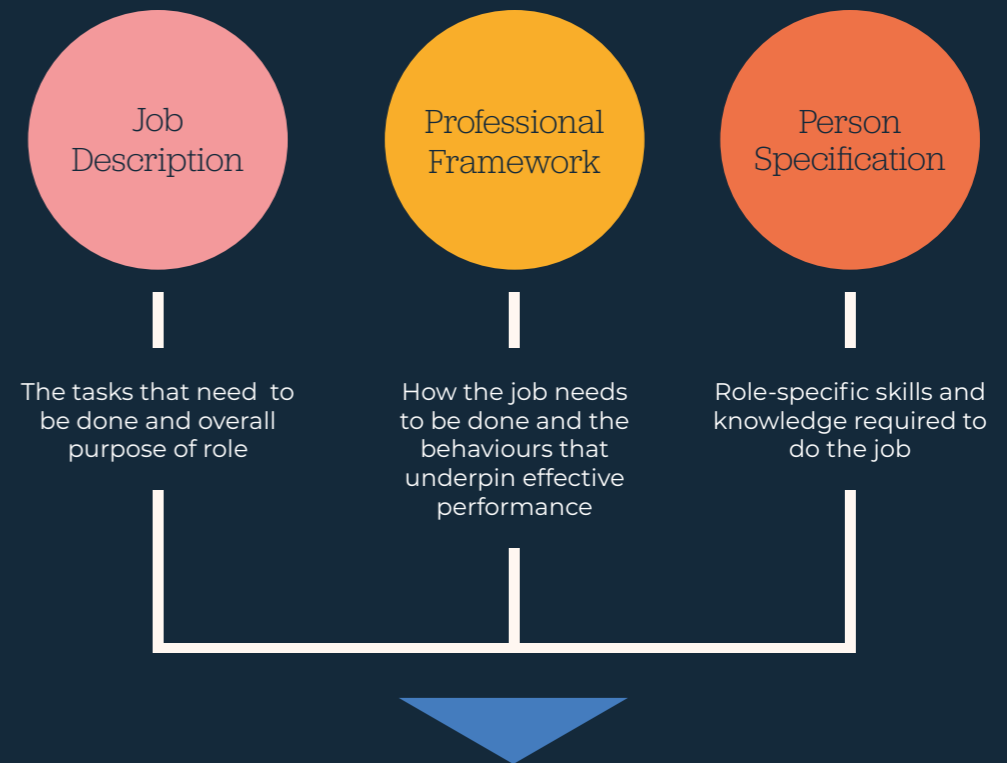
Job Description

Professional Framework

Person Specification

The tasks that need to be done and overall purpose of role

How the job needs to be done and the behaviours that underpin effective performance

Role-specific skills and knowledge required to do the job